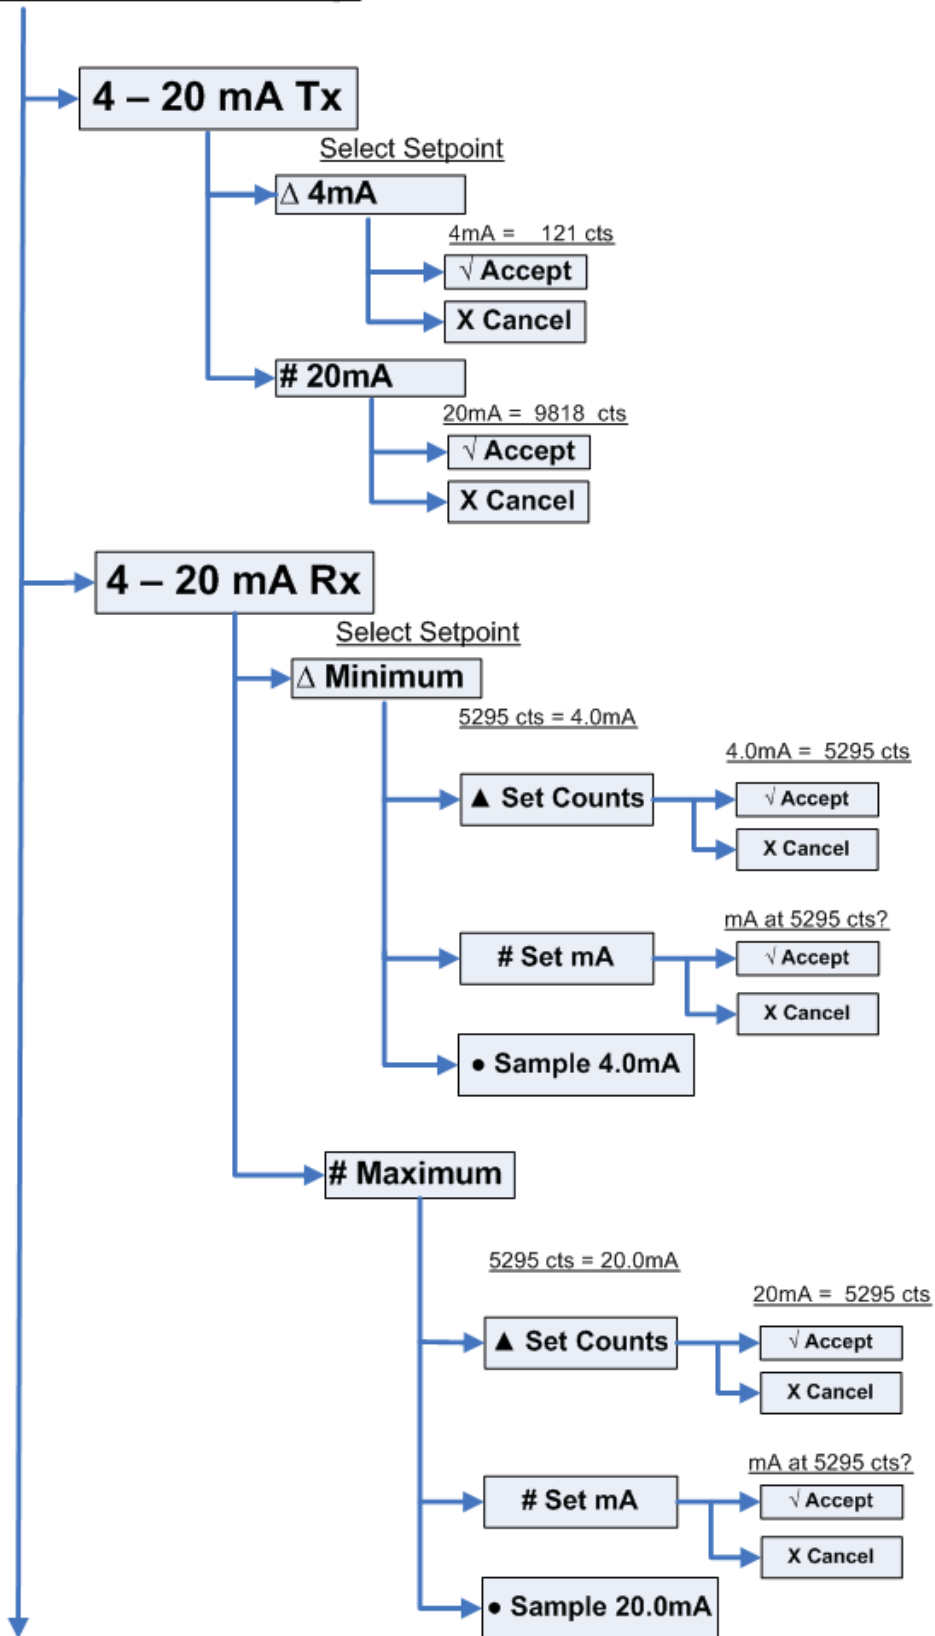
4 – 20 mA Tx

Select Setpoint

∆ 4mA

4mA = 121 cts

√ Accept

X Cancel

# 20mA

20mA = 9818 cts

√ Accept

X Cancel

4 – 20 mA Rx

Select Setpoint

∆ Minimum

5295 cts = 4.0mA

4.0mA = 5295 cts

▲ Set Counts

√ Accept

X Cancel

mA at 5295 cts?

# Set mA

√ Accept

X Cancel

• Sample 4.0mA

# Maximum

5295 cts = 20.0mA

20mA = 5295 cts

▲ Set Counts

√ Accept

X Cancel

mA at 5295 cts?

# Set mA

√ Accept

X Cancel

• Sample 20.0mA